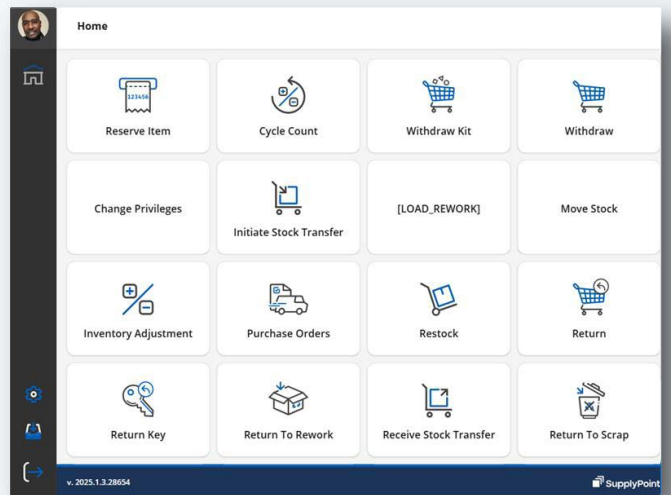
Home

123456

Reserve Item

Cycle Count

Withdraw Kit

Withdraw

Change Privileges

Initiate Stock Transfer

[LOAD_REWORK]

Move Stock

Inventory Adjustment

Purchase Orders

Restock

Return

Return Key

Return To Rework

Receive Stock Transfer

Return To Scrap

v. 2025.1.3.28654

SupplyPoint